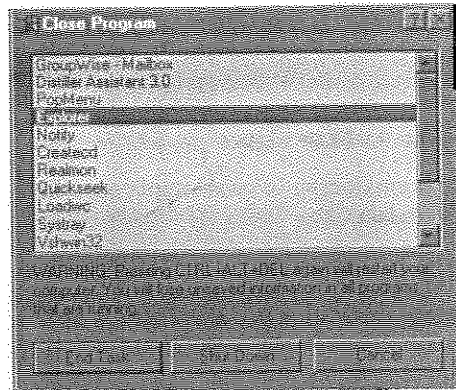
Close Program

GroupWise - Mailbox
Dateiler Assistant 3.0
PopMenu
Explorer
Notify
Createcd
Realmon
Quickseek
Loadwc
Systray
Vshwin32

WARNING: Pressing CTRL+ALT+DEL again will restart your computer. You will lose unsaved information in all programs that are running.

End Task
Shut Down
Cancel